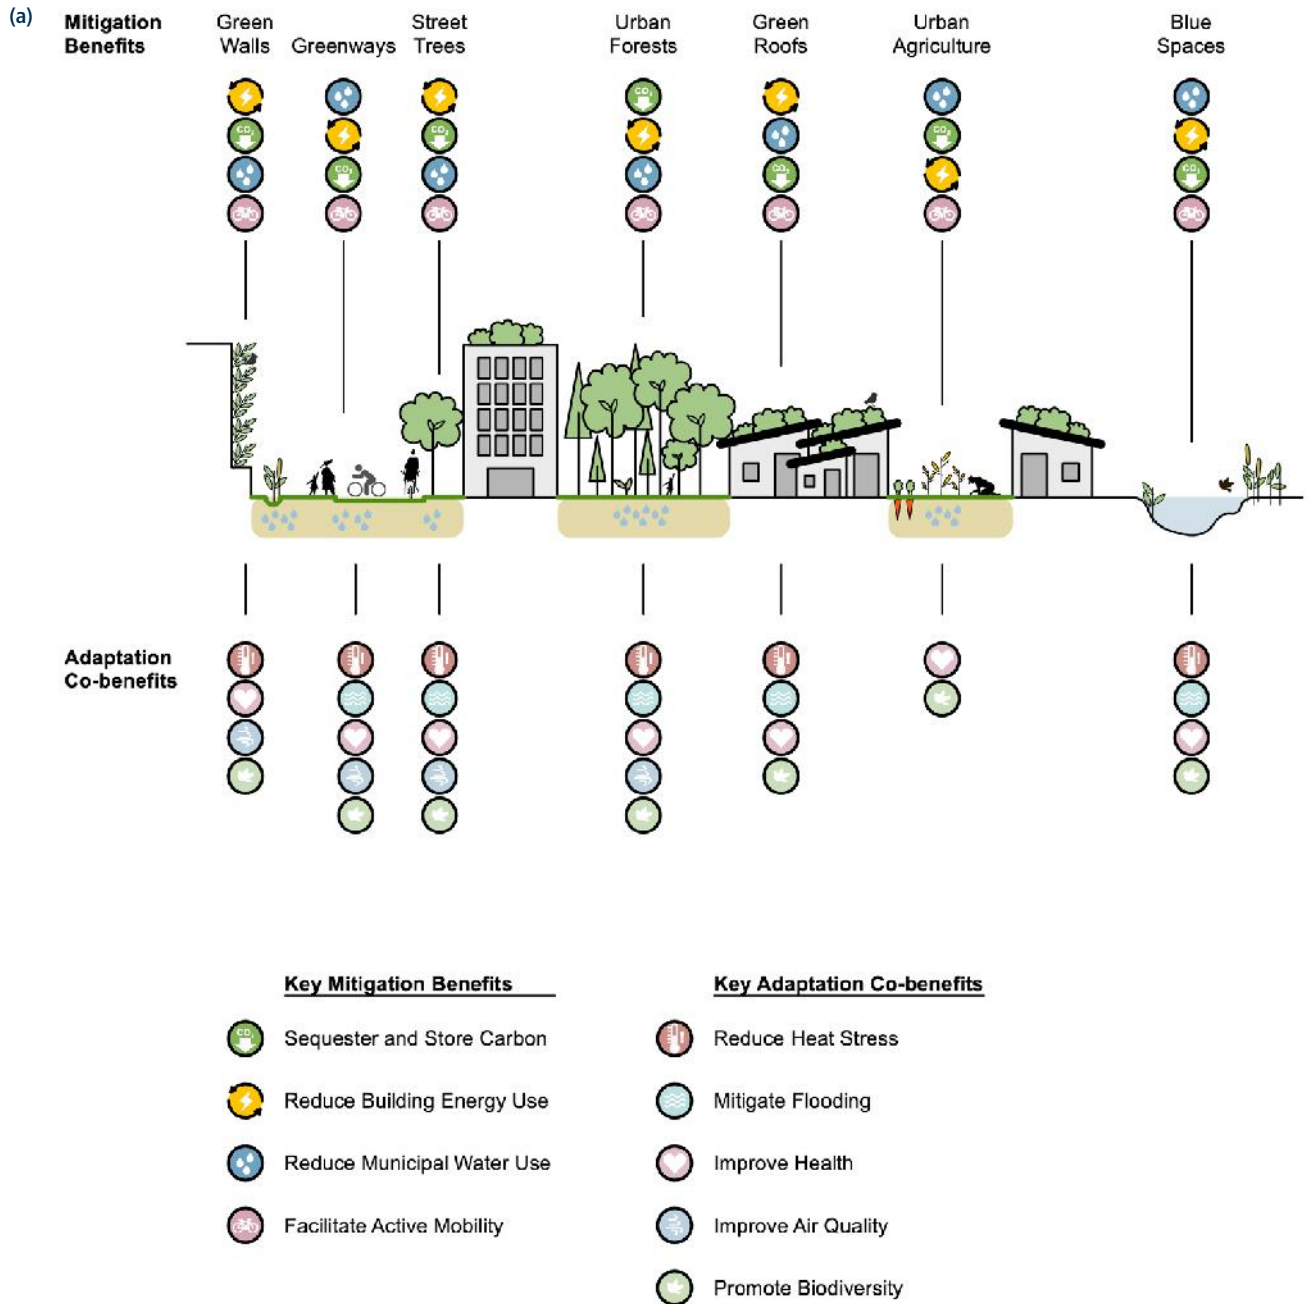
(a)

Mitigation Benefits

Green Walls

Greenways

Street Trees

Urban Forests

Green Roofs

Urban Agriculture

Blue Spaces

Adaptation Co-benefits

Key Mitigation Benefits

Sequester and Store Carbon

Reduce Building Energy Use

Reduce Municipal Water Use

Facilitate Active Mobility

Key Adaptation Co-benefits

Reduce Heat Stress

Mitigate Flooding

Improve Health

Improve Air Quality

Promote Biodiversity